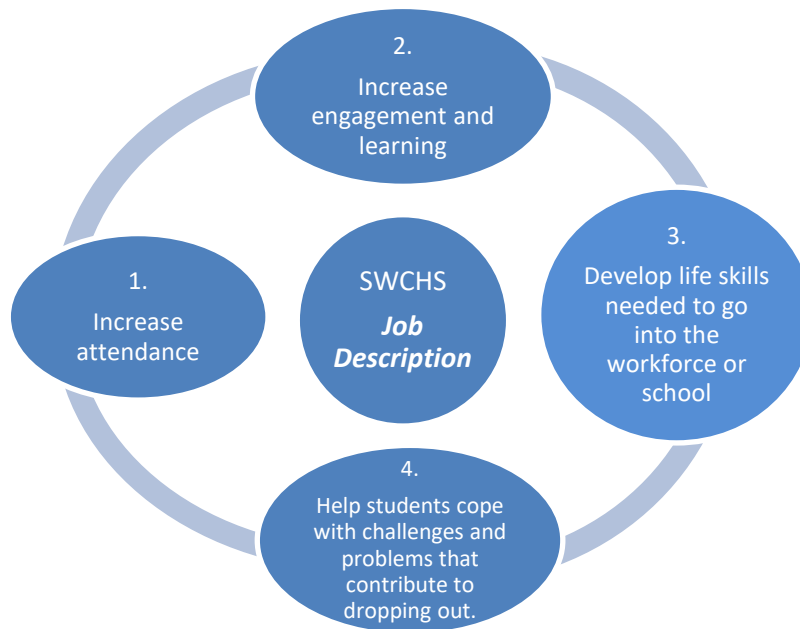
2.
Increase engagement and learning

1.
Increase attendance

SWCHS
*Job Description*

3.
Develop life skills needed to go into the workforce or school

4.
Help students cope with challenges and problems that contribute to dropping out.